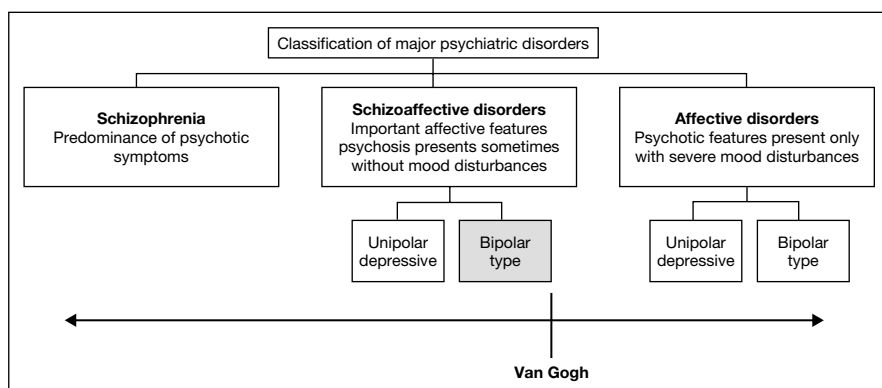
Classification of major psychiatric disorders

Schizophrenia
Predominance of psychotic symptoms

Schizoaffective disorders
Important affective features psychosis presents sometimes without mood disturbances

Affective disorders
Psychotic features present only with severe mood disturbances

Unipolar depressive

Bipolar type

Unipolar depressive

Bipolar type

Van Gogh